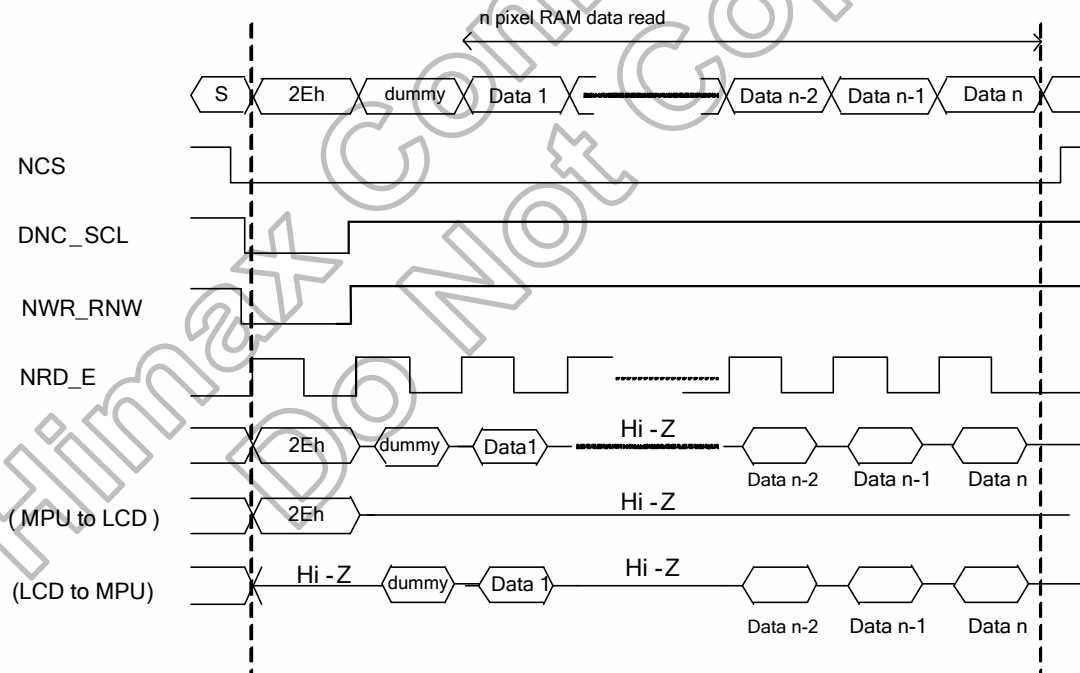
n pixel RAM data read

S
2Eh
dummy
Data 1
Data n-2
Data n-1
Data n

NCS

DNC_SCL

NWR_RNW

NRD_E

2Eh
dummy
Data1
Hi - Z
Data n-2
Data n-1
Data n

( MPU to LCD )
2Eh
Hi - Z

(LCD to MPU)
Hi - Z
dummy
Data 1
Hi - Z
Data n-2
Data n-1
Data n

Himax Confidential
Do Not Copy